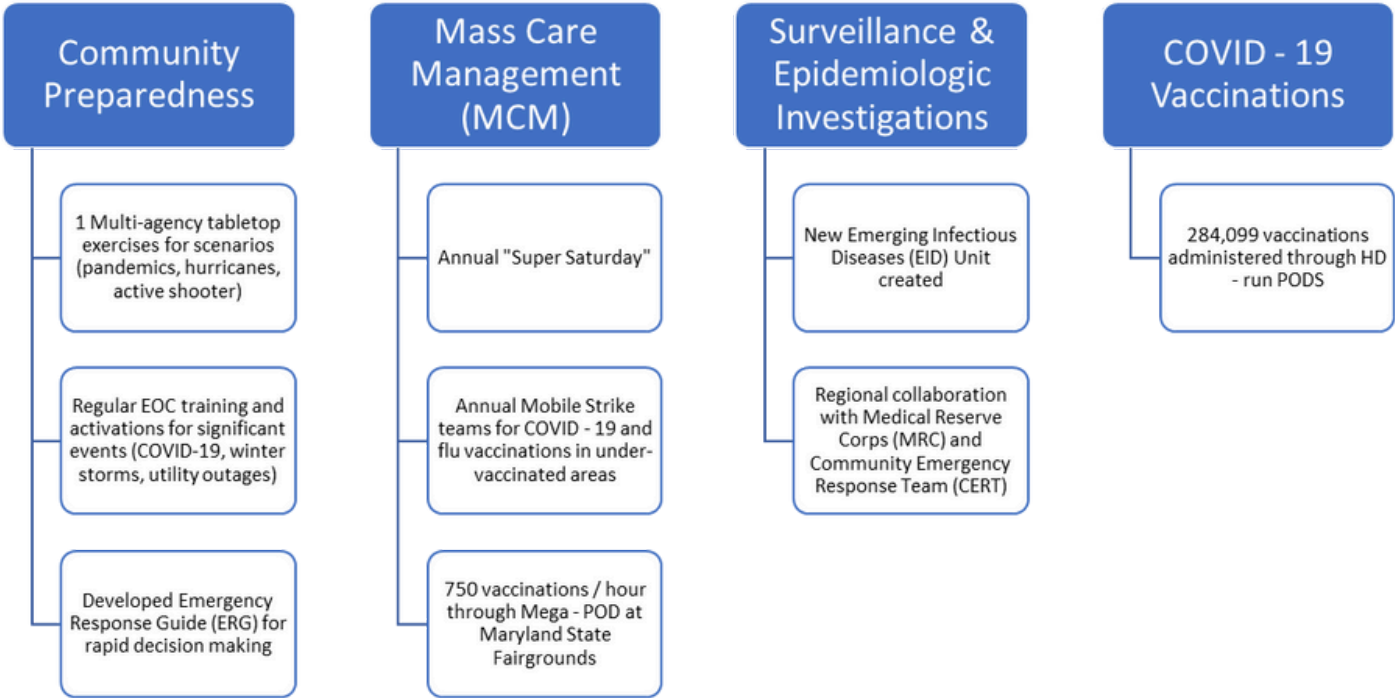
Community Preparedness

1 Multi-agency tabletop exercises for scenarios (pandemics, hurricanes, active shooter)

Regular EOC training and activations for significant events (COVID-19, winter storms, utility outages)

Developed Emergency Response Guide (ERG) for rapid decision making

Mass Care Management (MCM)

Annual "Super Saturday"

Annual Mobile Strike teams for COVID - 19 and flu vaccinations in under-vaccinated areas

750 vaccinations / hour through Mega - POD at Maryland State Fairgrounds

Surveillance & Epidemiologic Investigations

New Emerging Infectious Diseases (EID) Unit created

Regional collaboration with Medical Reserve Corps (MRC) and Community Emergency Response Team (CERT)

COVID - 19 Vaccinations

284,099 vaccinations administered through HD - run PODS